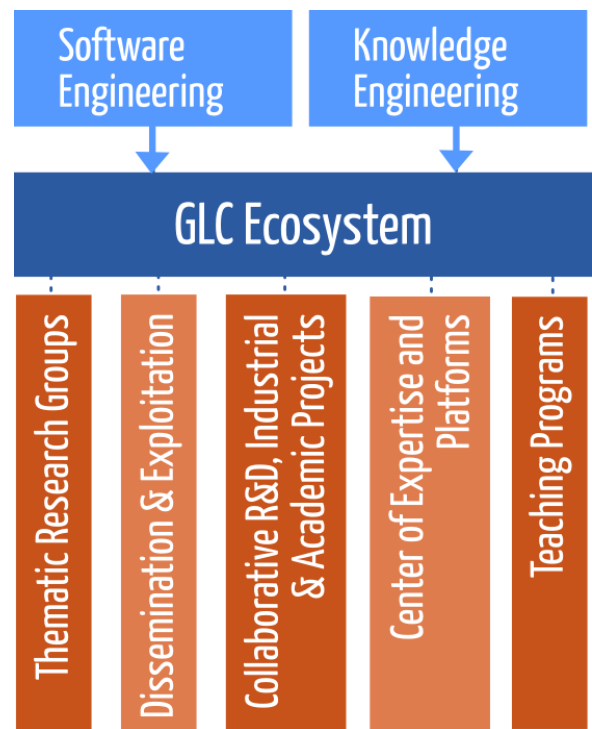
Software Engineering

Knowledge Engineering

GLC Ecosystem

Thematic Research Groups

Dissemination & Exploitation

Collaborative R&D, Industrial & Academic Projects

Center of Expertise and Platforms

Teaching Programs